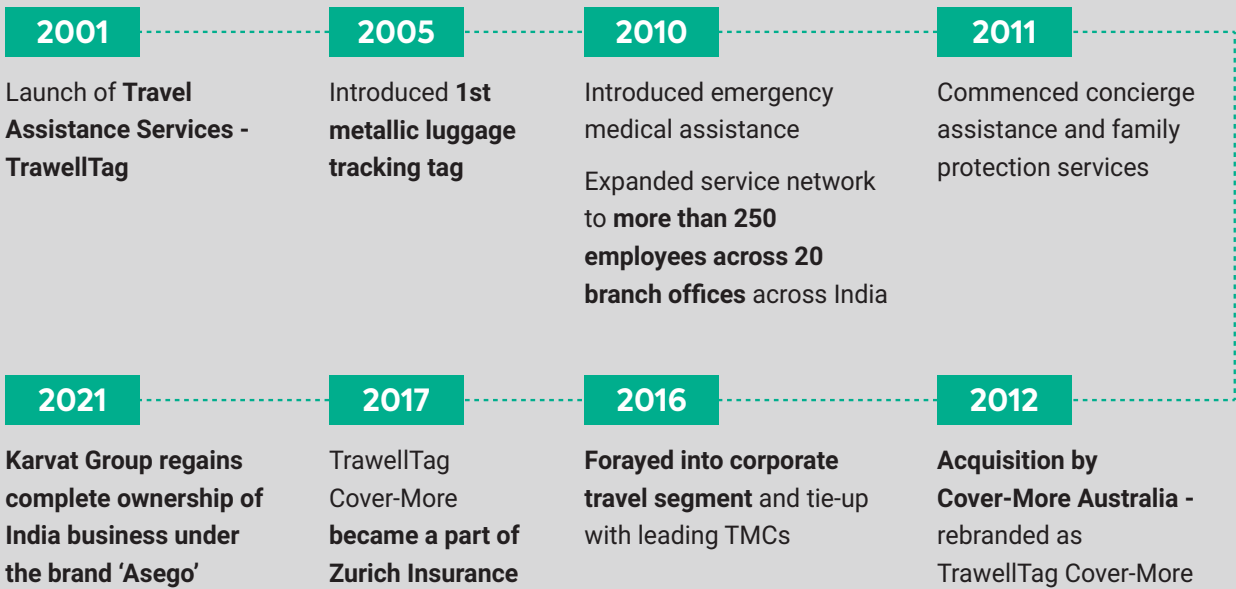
2001

Launch of Travel Assistance Services - TrawellTag

2005

Introduced 1st metallic luggage tracking tag

2010

Introduced emergency medical assistance

Expanded service network to more than 250 employees across 20 branch offices across India

2011

Commenced concierge assistance and family protection services

2021

Karvat Group regains complete ownership of India business under the brand 'Asego'

2017

TrawellTag Cover-More became a part of Zurich Insurance

2016

Forayed into corporate travel segment and tie-up with leading TMCs

2012

Acquisition by Cover-More Australia - rebranded as TrawellTag Cover-More